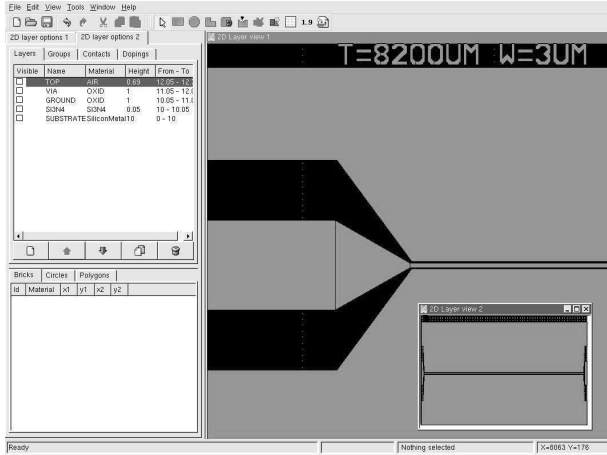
File Edit View Tools Window Help

1.9

2D layer options 1 | 2D layer options 2

Layers | Groups | Contacts | Dopings

| Visible | Name | Material | Height | From - To |
|---|---|---|---|---|
| | TOP | AIR | 0.65 | 12.05 - 12.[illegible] |
| | VIA | OXID | 1 | 11.05 - 12.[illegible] |
| | GROUND | OXID | 1 | 10.05 - 11.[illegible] |
| | SI3N4 | SI3N4 | 0.05 | 10 - 10.05 |
| | SUBSTRATE | SiliconMetal | 10 | 0 - 10 |

Bricks | Circles | Polygons

| Id | Material | x1 | y1 | x2 | y2 |
|---|---|---|---|---|---|

2D Layer view 1

T=8200UM W=3UM

2D Layer view 2

Ready | Nothing selected | X=8063 Y=176